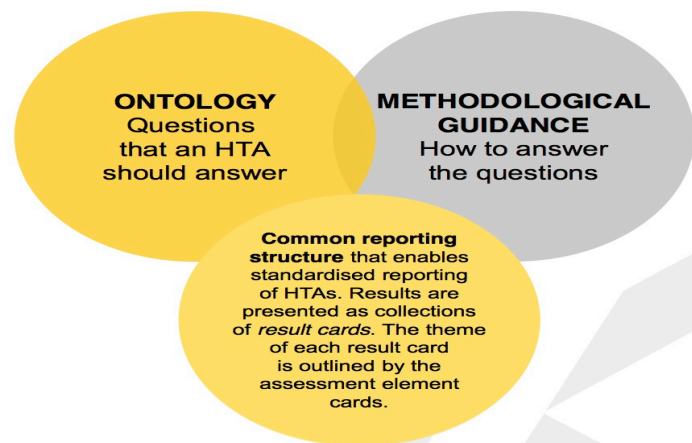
ONTOLOGY
Questions that an HTA should answer

METHODOLOGICAL GUIDANCE
How to answer the questions

Common reporting structure that enables standardised reporting of HTAs. Results are presented as collections of result cards. The theme of each result card is outlined by the assessment element cards.